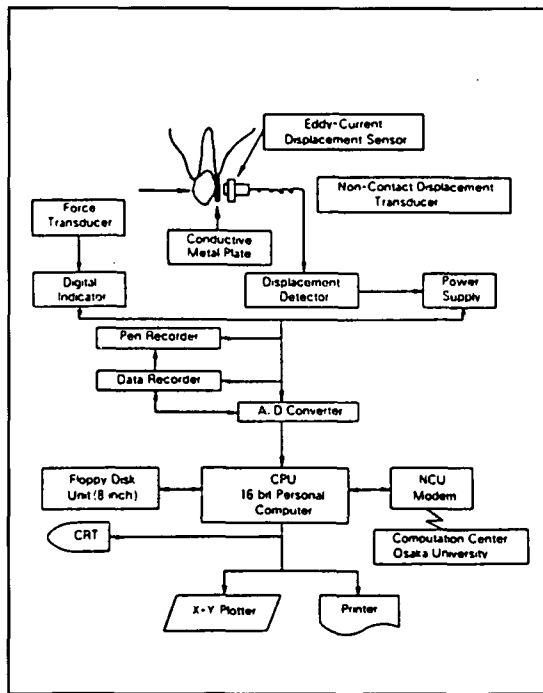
Eddy-Current Displacement Sensor

Non-Contact Displacement Transducer

Force Transducer

Conductive Metal Plate

Digital Indicator

Displacement Detector

Power Supply

Pen Recorder

Data Recorder

A. D Converter

Floppy Disk Unit (8 inch)

CPU 16 bit Personal Computer

NCU Modem

Comoutation Center Osaka University

CRT

X-Y Plotter

Printer